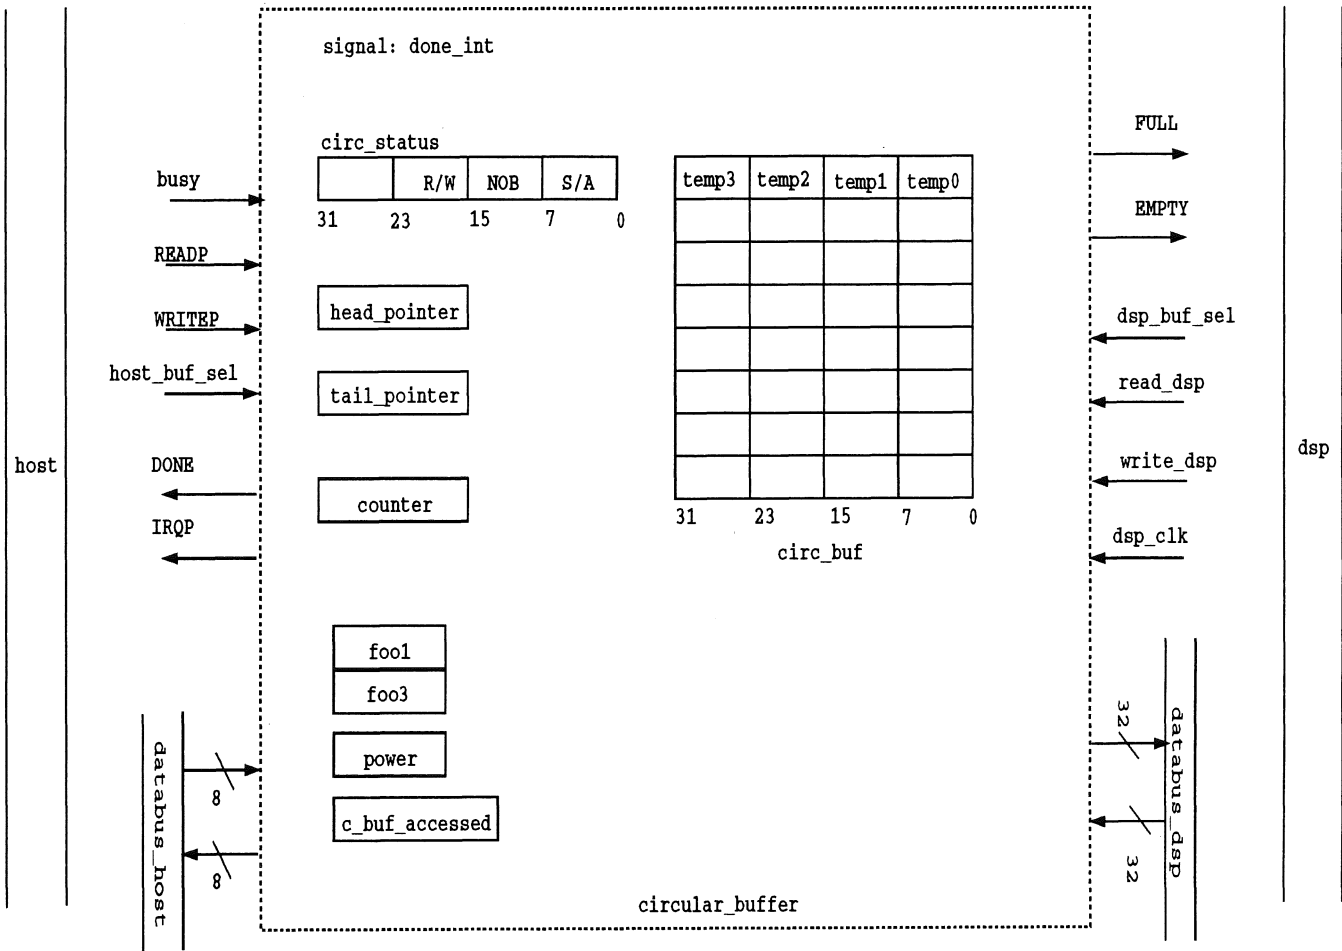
signal: done_int

circ_status

| | R/W | NOB | S/A |
|---|---|---|---|

31 23 15 7 0

| temp3 | temp2 | temp1 | temp0 |
|---|---|---|---|
| | | | |
| | | | |
| | | | |
| | | | |
| | | | |
| | | | |
| | | | |

31 23 15 7 0

circ_buf

busy

READP

WRITEP

host_buf_sel

DONE

IRQP

host

head_pointer

tail_pointer

counter

foo1

foo3

power

c_buf_accessed

databus_host

8

8

FULL

EMPTY

dsp_buf_sel

read_dsp

write_dsp

dsp_clk

dsp

32

32

databus_dsp

circular_buffer